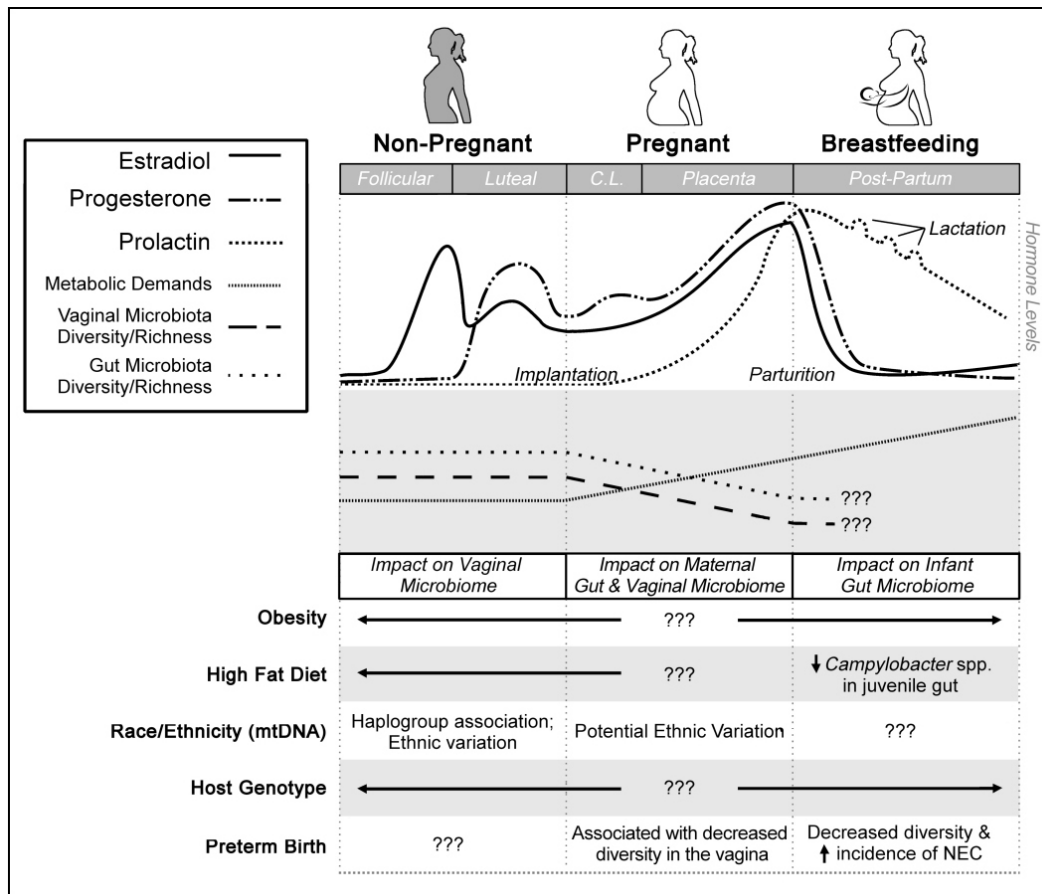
Non-Pregnant | Pregnant | Breastfeeding

Follicular | Luteal | C.L. | Placenta | Post-Partum

Estradiol
Progesterone
Prolactin
Metabolic Demands
Vaginal Microbiota Diversity/Richness
Gut Microbiota Diversity/Richness

Lactation

Hormone Levels

Implantation

Parturition

???
???

| | Impact on Vaginal Microbiome | Impact on Maternal Gut & Vaginal Microbiome | Impact on Infant Gut Microbiome |
|---|---|---|---|
| Obesity | | ??? | |
| High Fat Diet | | ??? | ↓ *Campylobacter* spp. in juvenile gut |
| Race/Ethnicity (mtDNA) | Haplogroup association; Ethnic variation | Potential Ethnic Variation | ??? |
| Host Genotype | | ??? | |
| Preterm Birth | ??? | Associated with decreased diversity in the vagina | Decreased diversity & ↑ incidence of NEC |